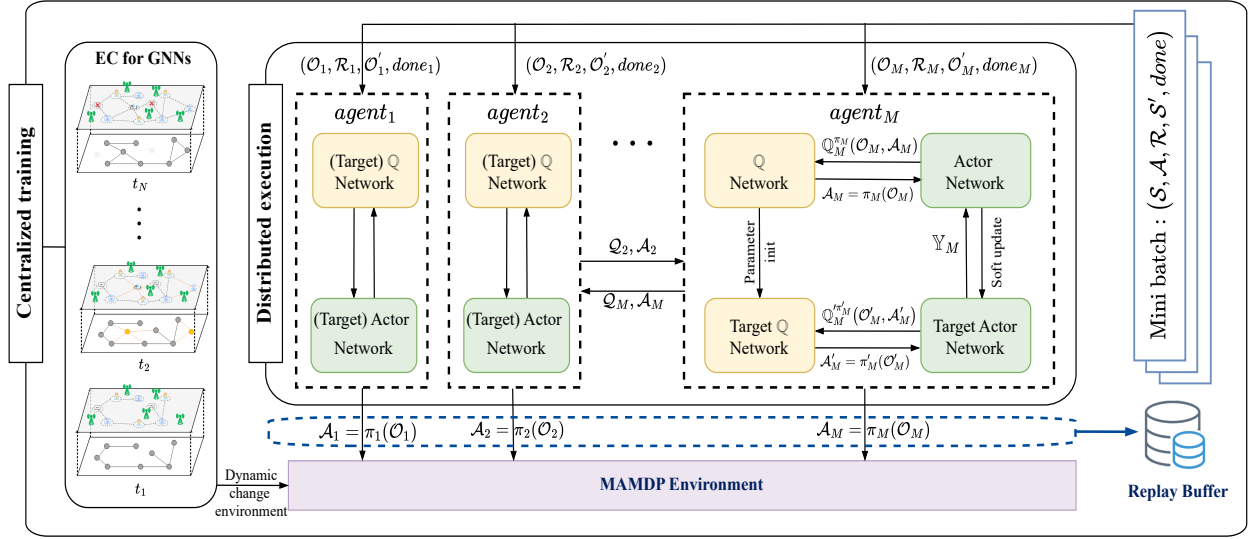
Centralized training

EC for GNNs

$t_N$

$t_2$

$t_1$

Dynamic change environment

Distributed execution

$(\mathcal{O}_1, \mathcal{R}_1, \mathcal{O}_1^{'}, done_1)$

$(\mathcal{O}_2, \mathcal{R}_2, \mathcal{O}_2^{'}, done_2)$

$(\mathcal{O}_M, \mathcal{R}_M, \mathcal{O}_M^{'}, done_M)$

$agent_1$

(Target) $\mathbb{Q}$ Network

(Target) Actor Network

$agent_2$

(Target) $\mathbb{Q}$ Network

(Target) Actor Network

$\mathcal{Q}_2, \mathcal{A}_2$

$\mathcal{Q}_M, \mathcal{A}_M$

$agent_M$

$\mathbb{Q}$ Network

$\mathbb{Q}_M^{\pi_M}(\mathcal{O}_M, \mathcal{A}_M)$

$\mathcal{A}_M = \pi_M(\mathcal{O}_M)$

Actor Network

Parameter init

$\mathbb{Y}_M$

Soft update

Target $\mathbb{Q}$ Network

$\mathbb{Q}_M^{'\pi_M'}(\mathcal{O}_M', \mathcal{A}_M')$

$\mathcal{A}_M' = \pi'_M(\mathcal{O}_M')$

Target Actor Network

Mini batch : $(\mathcal{S}, \mathcal{A}, \mathcal{R}, \mathcal{S}', done)$

$\mathcal{A}_1 = \pi_1(\mathcal{O}_1)$

$\mathcal{A}_2 = \pi_2(\mathcal{O}_2)$

$\mathcal{A}_M = \pi_M(\mathcal{O}_M)$

MAMDP Environment

Replay Buffer